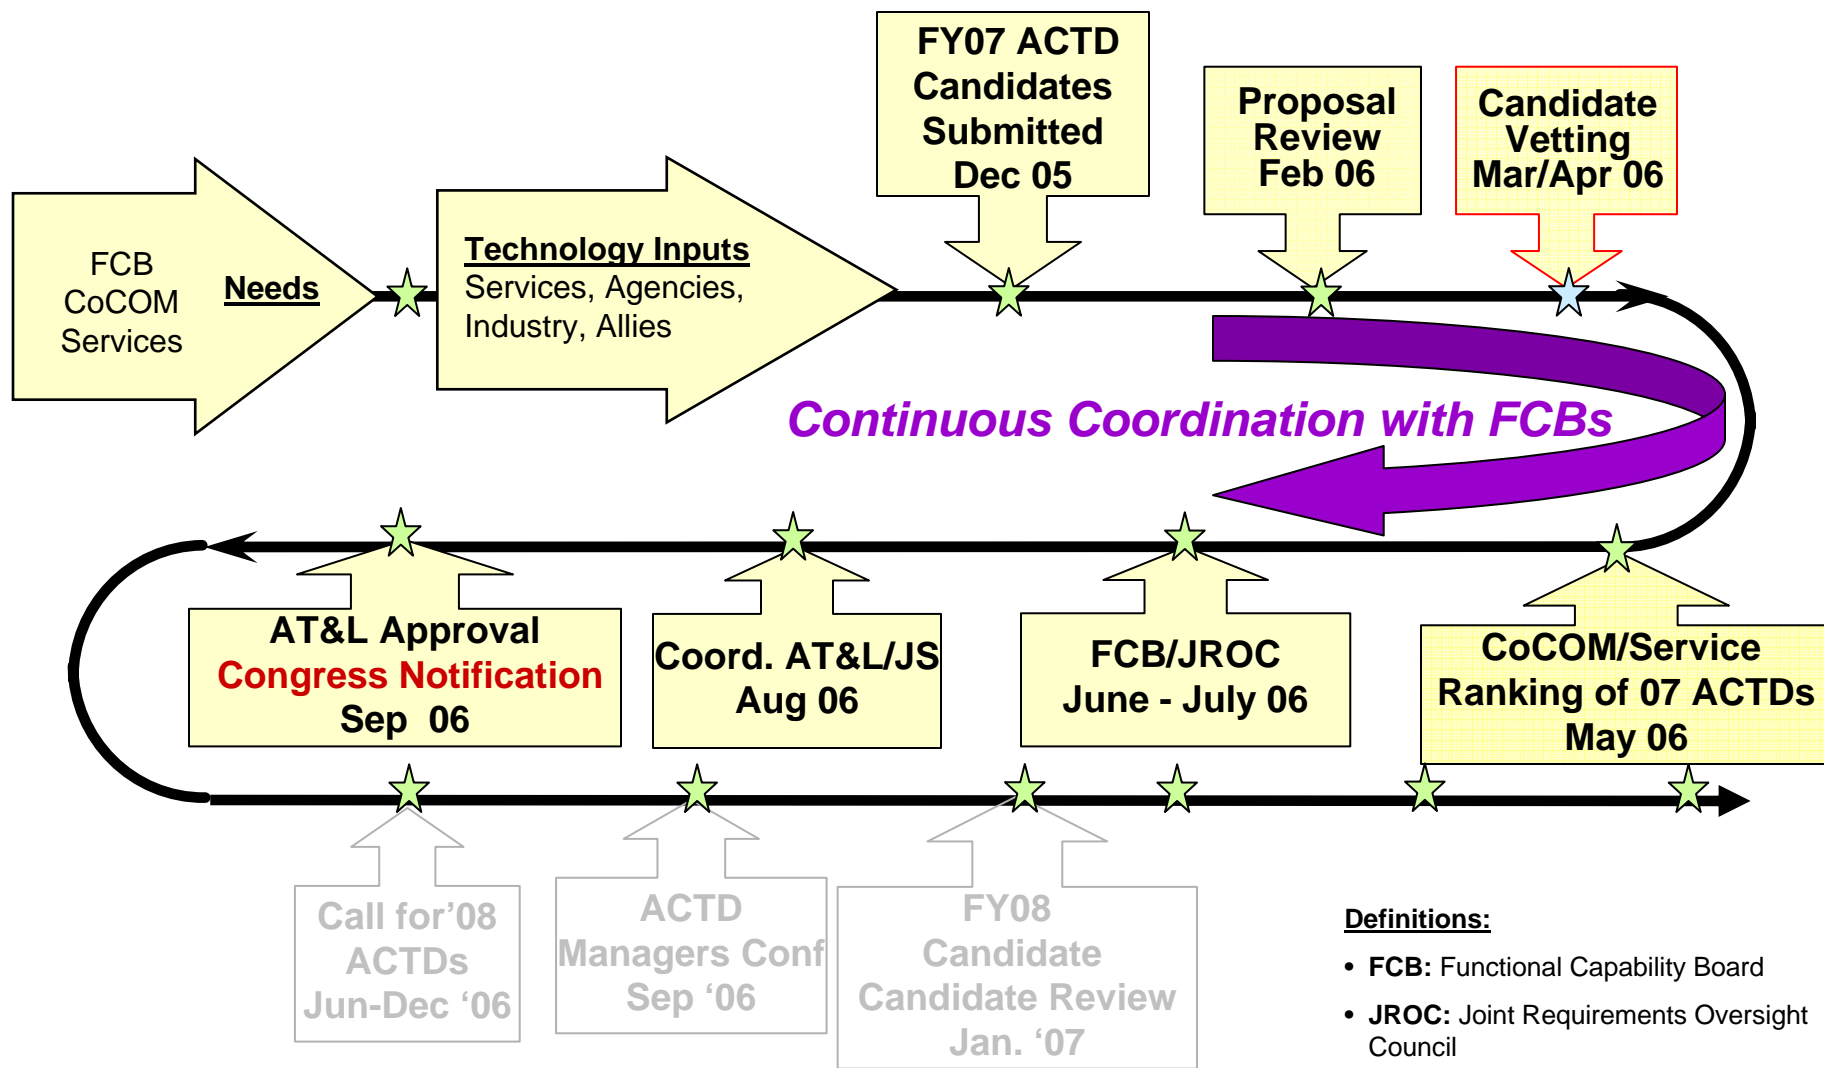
FCB
CoCOM
Services

Needs

Technology Inputs
Services, Agencies, Industry, Allies

FY07 ACTD Candidates Submitted Dec 05

Proposal Review Feb 06

Candidate Vetting Mar/Apr 06

Continuous Coordination with FCBs

AT&L Approval
Congress Notification
Sep 06

Coord. AT&L/JS
Aug 06

FCB/JROC
June - July 06

CoCOM/Service Ranking of 07 ACTDs
May 06

Call for'08 ACTDs Jun-Dec '06

ACTD Managers Conf Sep '06

FY08 Candidate Candidate Review Jan. '07

Definitions:
• FCB: Functional Capability Board
• JROC: Joint Requirements Oversight Council